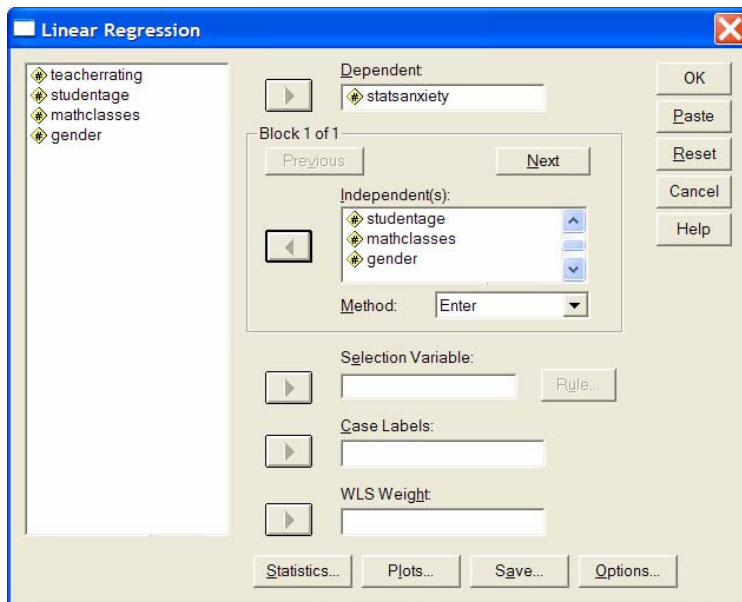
Linear Regression

teacherrating
studentage
mathclasses
gender

Dependent:
statsanxiety

Block 1 of 1

Previous

Next

Independent(s):
studentage
mathclasses
gender

Method: Enter

Selection Variable:

Rule...

Case Labels:

WLS Weight:

OK

Paste

Reset

Cancel

Help

Statistics...

Plots...

Save...

Options...